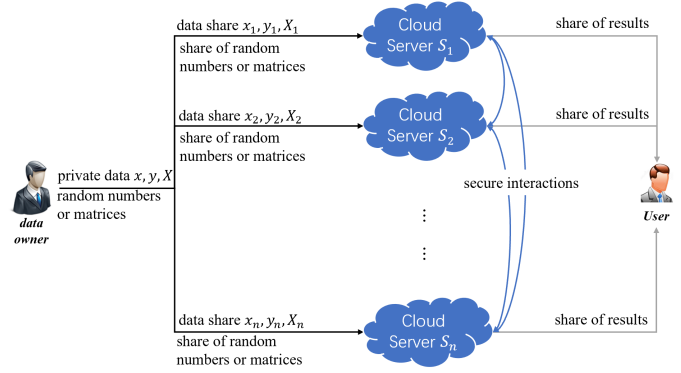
data share $x_1, y_1, X_1$
share of random numbers or matrices

Cloud Server $S_1$

share of results

data share $x_2, y_2, X_2$
share of random numbers or matrices

Cloud Server $S_2$

share of results

private data $x, y, X$
random numbers or matrices

data owner

secure interactions

⋮

⋮

User

data share $x_n, y_n, X_n$
share of random numbers or matrices

Cloud Server $S_n$

share of results